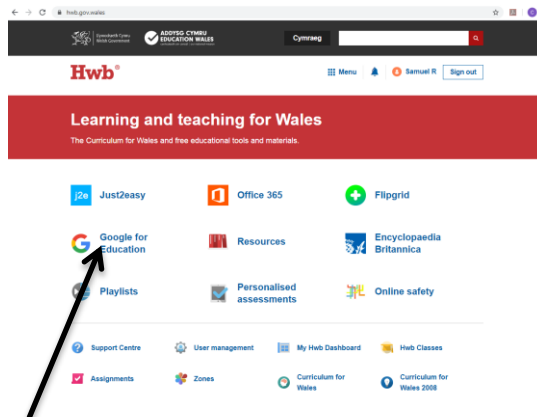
hwb.gov.wales

Llywodraeth Cymru Welsh Government

ADDYSG CYMRU EDUCATION WALES

Cymraeg

Hwb®

Menu

Samuel R

Sign out

Learning and teaching for Wales

The Curriculum for Wales and free educational tools and materials.

j2e Just2easy

Office 365

Flipgrid

Google for Education

Resources

Encyclopaedia Britannica

Playlists

Personalised assessments

Online safety

Support Centre

User management

My Hwb Dashboard

Hwb Classes

Assignments

Zones

Curriculum for Wales

Curriculum for Wales 2008